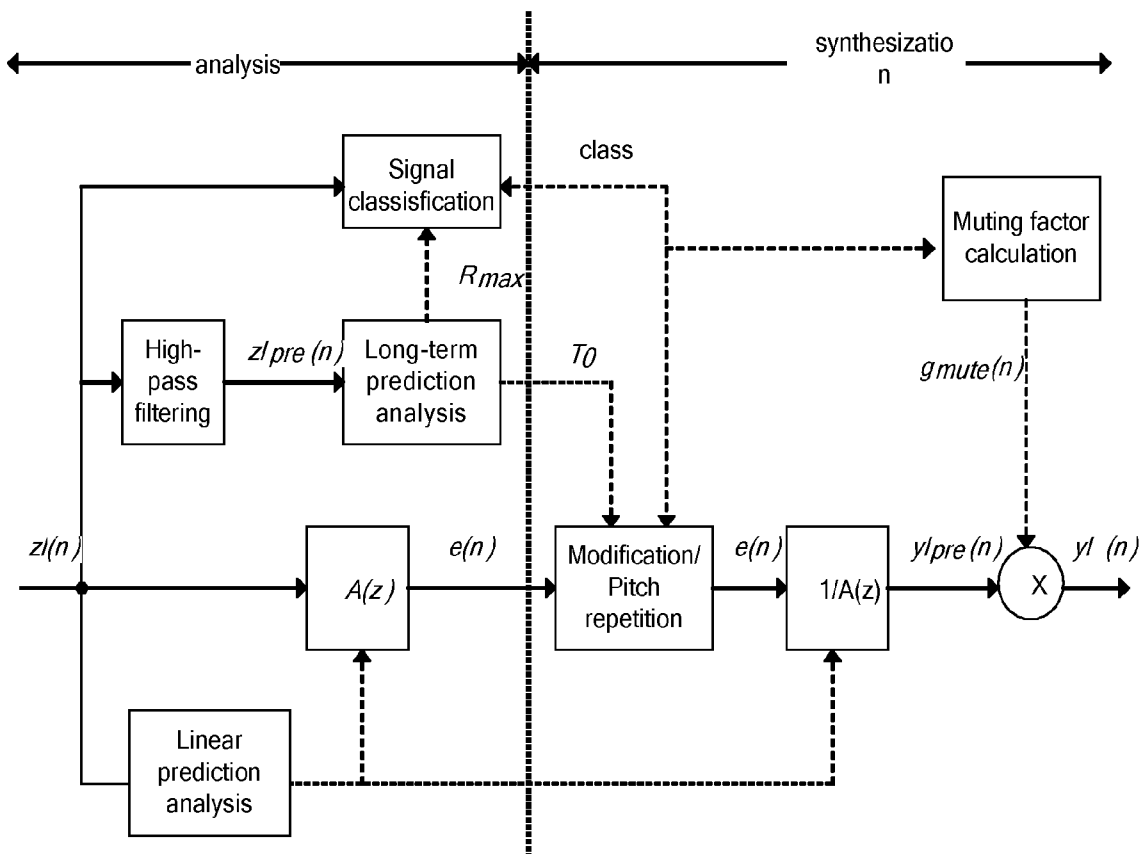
analysis

synthesizatio n

Signal classisfication

class

Muting factor calculation

$R_{max}$

High-pass filtering

$zl\,pre\,(n)$

Long-term prediction analysis

$T0$

$g\,mute(n)$

$zl(n)$

$A(z)$

$e(n)$

Modification/ Pitch repetition

$e(n)$

1/A(z)

$yl\,pre\,(n)$

X

$yl\ (n)$

Linear prediction analysis